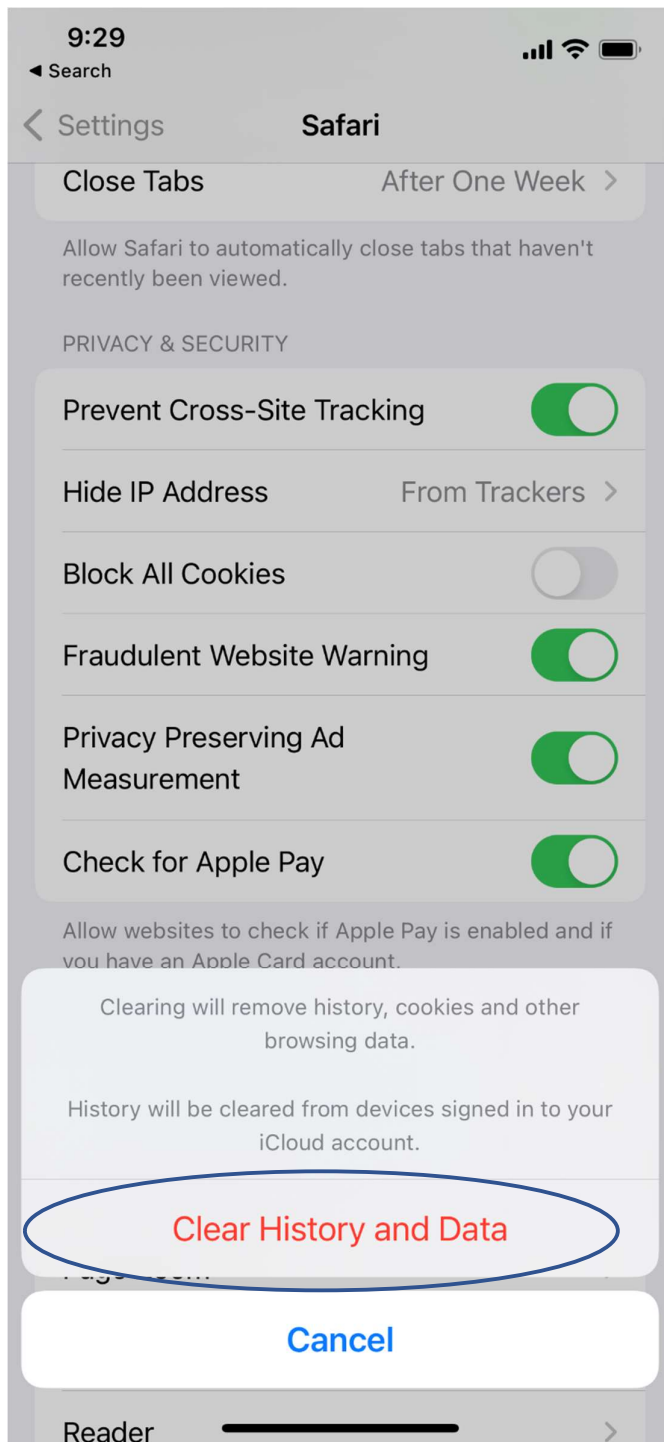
9:29
◀ Search

Settings Safari

Close Tabs After One Week

Allow Safari to automatically close tabs that haven't recently been viewed.

PRIVACY & SECURITY

Prevent Cross-Site Tracking

Hide IP Address From Trackers

Block All Cookies

Fraudulent Website Warning

Privacy Preserving Ad Measurement

Check for Apple Pay

Allow websites to check if Apple Pay is enabled and if you have an Apple Card account.

Clearing will remove history, cookies and other browsing data.

History will be cleared from devices signed in to your iCloud account.

Clear History and Data

Cancel

Reader